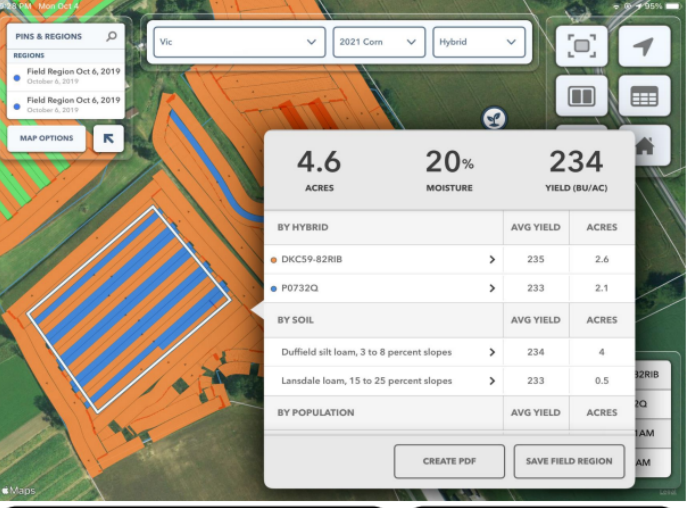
8:38 AM Mon Oct 4

95%

PINS & REGIONS

REGIONS

Field Region Oct 6, 2019
October 6, 2019

Field Region Oct 6, 2019
October 6, 2019

MAP OPTIONS

Vic

2021 Corn

Hybrid

4.6
ACRES

20%
MOISTURE

234
YIELD (BU/AC)

| BY HYBRID | AVG YIELD | ACRES |
|---|---|---|
| DKC59-82RIB | 235 | 2.6 |
| P0732Q | 233 | 2.1 |

| BY SOIL | AVG YIELD | ACRES |
|---|---|---|
| Duffield silt loam, 3 to 8 percent slopes | 234 | 4 |
| Lansdale loam, 15 to 25 percent slopes | 233 | 0.5 |

| BY POPULATION | AVG YIELD | ACRES |
|---|---|---|

CREATE PDF

SAVE FIELD REGION

82RIB

2Q

1AM

AM

Maps